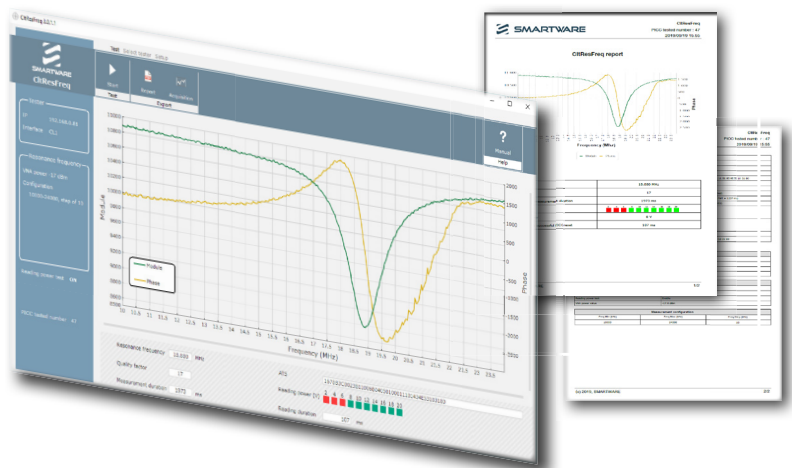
CtlResFreq 3.0.1

SMARTWARE
CtlResFreq

Test Select tester Setup

Start
Test

Report
Export

Manual
Help

Tester
Interface

Resonance frequency
Configuration

Reading power test ON

PICC tested number : 47

Module
Phase

Frequency (MHz)

Resonance frequency 13.898 MHz
Quality factor 17
Measurement duration 1371 ms

ATS
Reading power (V)
Reading duration 157 ms

SMARTWARE
CltResFreq
PICC tested number : 47
2018/08/10 15:55

CltResFreq report

Frequency (MHz)

Module Phase

Phase

13.898 MHz
47
1371 ms
157 ms

1/2

CltResFreq
PICC tested number : 47
2018/08/10 15:55

Measurement configuration

(c) 2015, SMARTWARE
2/2